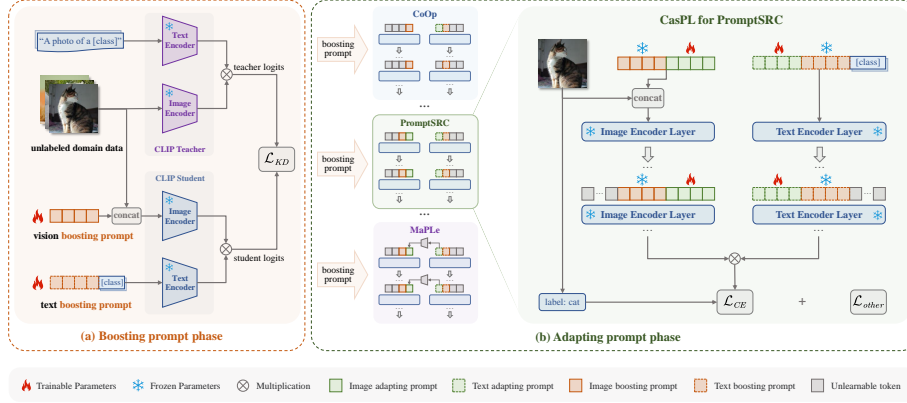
"A photo of a [class]"

Text Encoder

Image Encoder

teacher logits

unlabeled domain data

CLIP Teacher

$\mathcal{L}_{KD}$

CLIP Student

vision boosting prompt

concat

Image Encoder

student logits

[class]

Text Encoder

text boosting prompt

(a) Boosting prompt phase

boosting prompt

CoOp

...

boosting prompt

PromptSRC

...

...

boosting prompt

MaPLe

CasPL for PromptSRC

[class]

concat

Image Encoder Layer

Text Encoder Layer

Image Encoder Layer

Text Encoder Layer

...

...

label: cat

$\mathcal{L}_{CE}$

+

$\mathcal{L}_{other}$

(b) Adapting prompt phase

Trainable Parameters

Frozen Parameters

Multiplication

Image adapting prompt

Text adapting prompt

Image boosting prompt

Text boosting prompt

Unlearnable token